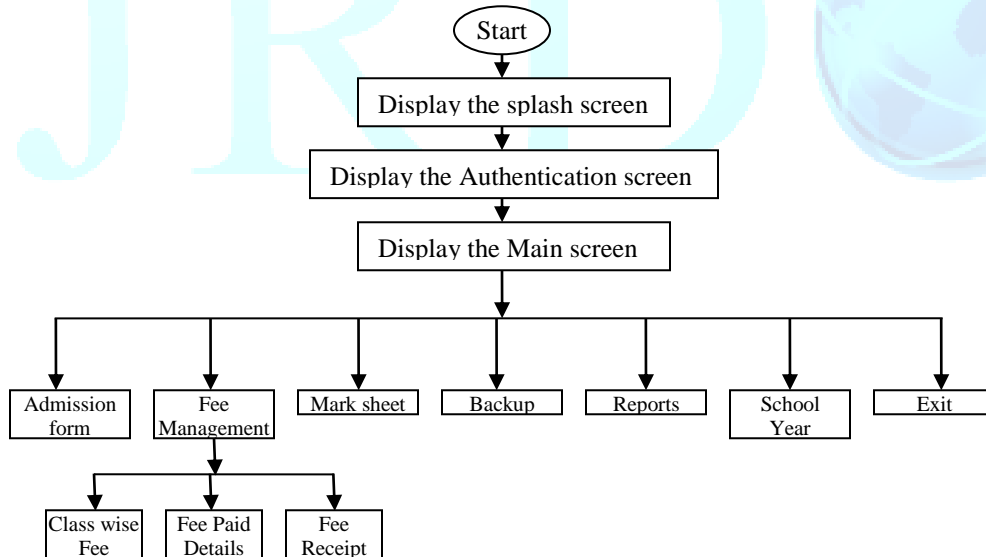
Start

Display the splash screen

Display the Authentication screen

Display the Main screen

Admission form

Fee Management

Mark sheet

Backup

Reports

School Year

Exit

Class wise Fee

Fee Paid Details

Fee Receipt